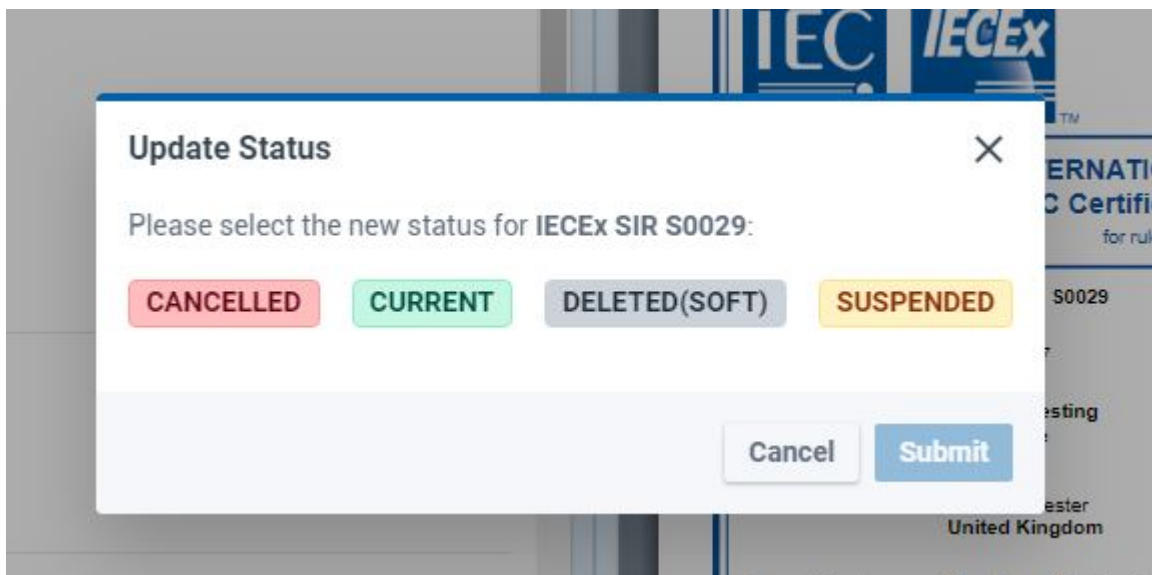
IEC IECEx
TM
ERNATI
C Certifi
for rul
S0029
esting
ester
United Kingdom

Update Status
×
Please select the new status for **IECEx SIR S0029**:

CANCELLED CURRENT DELETED(SOFT) SUSPENDED

Cancel Submit